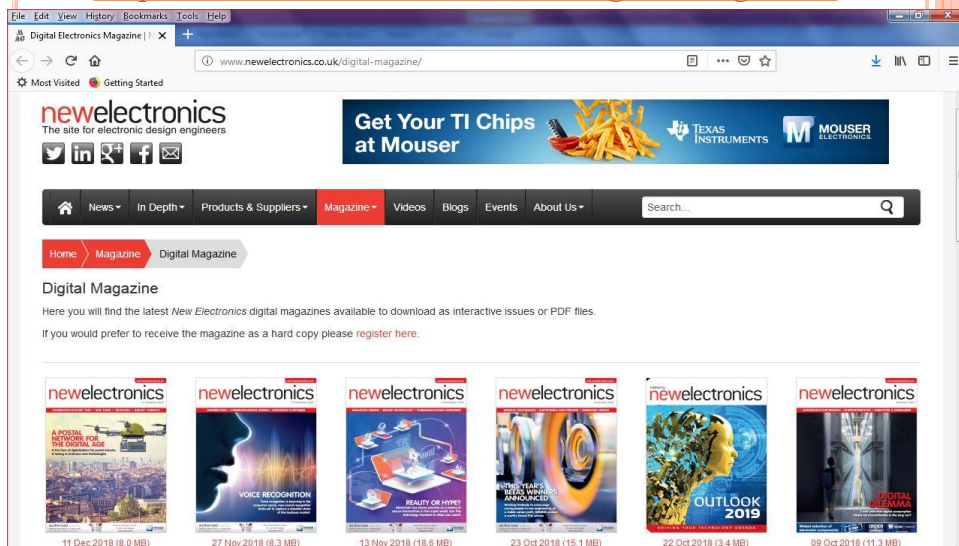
File Edit View History Bookmarks Tools Help

Digital Electronics Magazine | N

www.newelectronics.co.uk/digital-magazine/

Most Visited Getting Started

newelectronics
The site for electronic design engineers

Get Your TI Chips at Mouser

TEXAS INSTRUMENTS

MOUSER ELECTRONICS

News In Depth Products & Suppliers Magazine Videos Blogs Events About Us

Search...

Home Magazine Digital Magazine

Digital Magazine

Here you will find the latest *New Electronics* digital magazines available to download as interactive issues or PDF files.

If you would prefer to receive the magazine as a hard copy please register here.

newelectronics
A POSTAL NETWORK FOR THE DIGITAL AGE
11 Dec 2018 (8.0 MB)

newelectronics
VOICE RECOGNITION
27 Nov 2018 (8.3 MB)

newelectronics
REALITY OR HYPE?
13 Nov 2018 (18.6 MB)

newelectronics
THIS YEAR'S BEEAS WINNERS ANNOUNCED
23 Oct 2018 (15.1 MB)

newelectronics
OUTLOOK 2019
22 Oct 2018 (3.4 MB)

newelectronics
DIGITAL DILEMMA
09 Oct 2018 (11.3 MB)